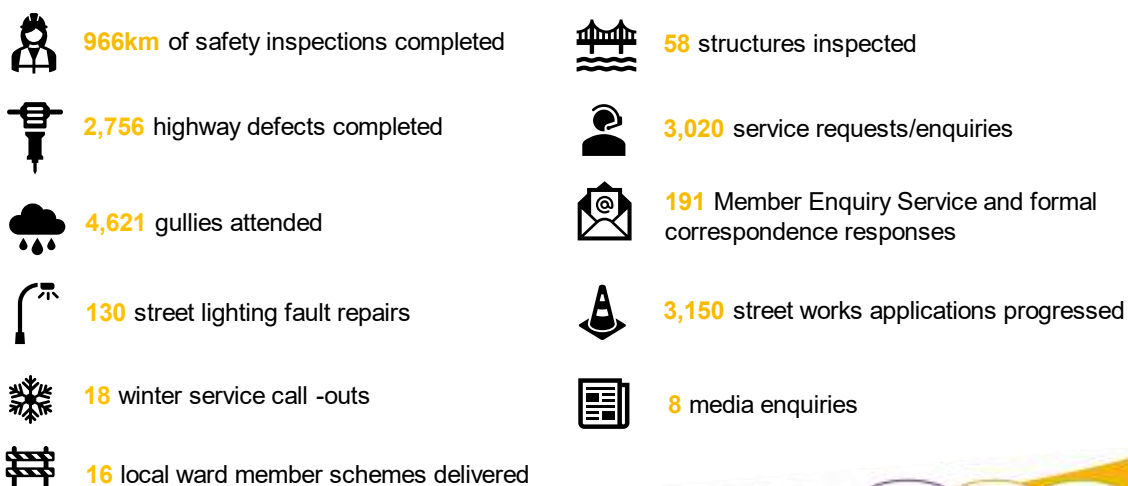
966km of safety inspections completed

2,756 highway defects completed

4,621 gullies attended

130 street lighting fault repairs

18 winter service call -outs

16 local ward member schemes delivered

58 structures inspected

3,020 service requests/enquiries

191 Member Enquiry Service and formal correspondence responses

3,150 street works applications progressed

8 media enquiries